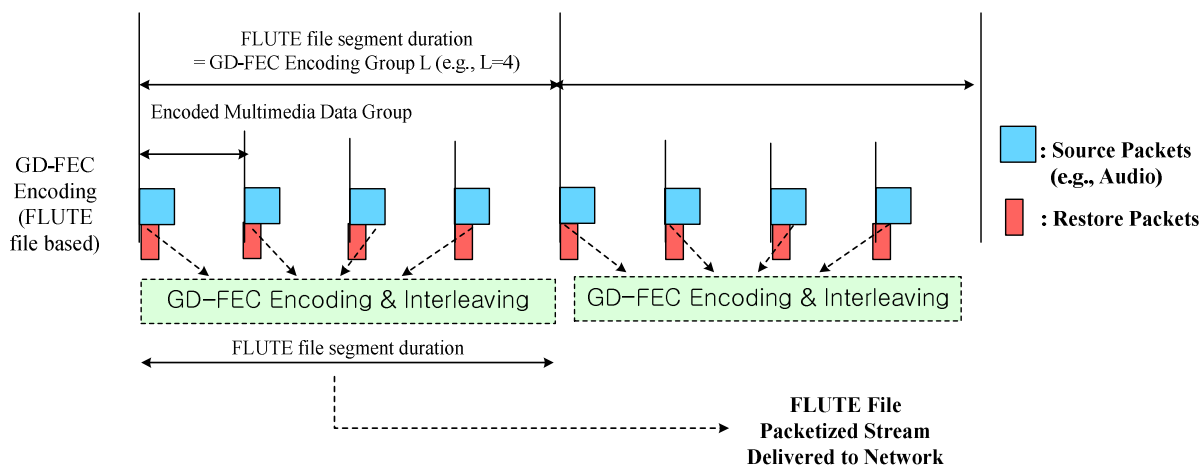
FLUTE file segment duration
= GD-FEC Encoding Group L (e.g., L=4)

Encoded Multimedia Data Group

GD-FEC Encoding (FLUTE file based)

: Source Packets (e.g., Audio)

: Restore Packets

GD-FEC Encoding & Interleaving

GD-FEC Encoding & Interleaving

FLUTE file segment duration

FLUTE File Packetized Stream Delivered to Network